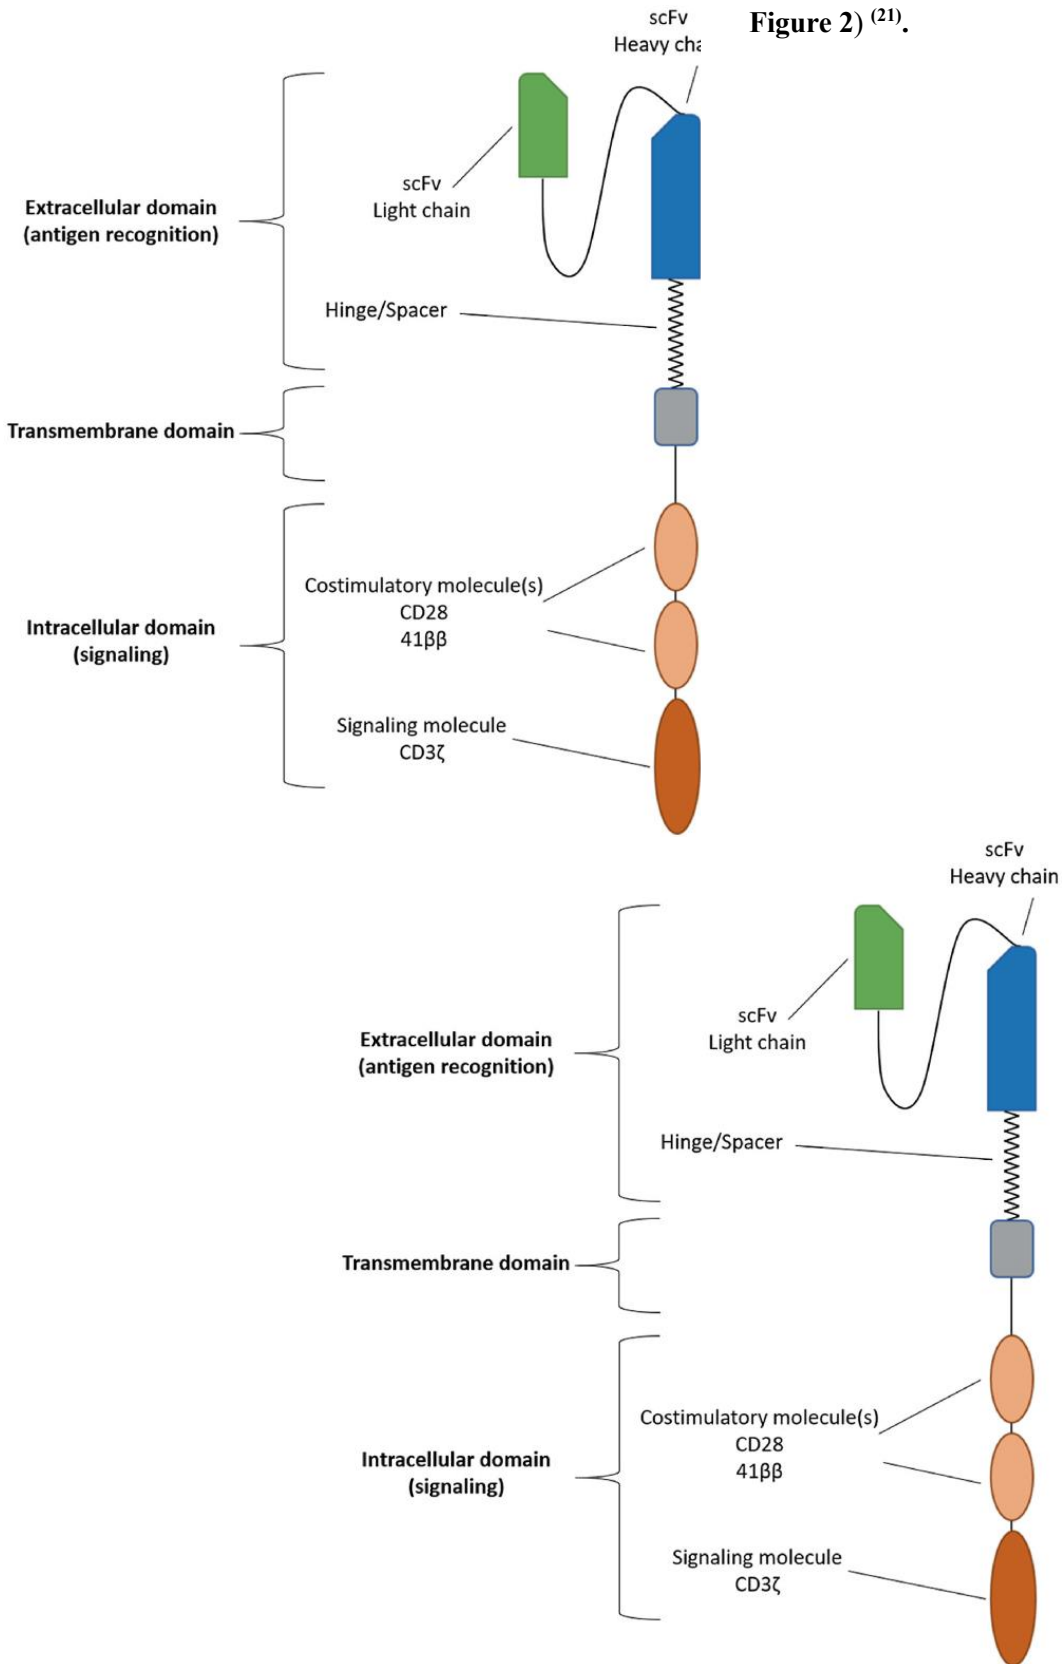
scFv
Heavy cha

Figure 2) $^{(21)}$.

Extracellular domain
(antigen recognition)

scFv
Light chain

Hinge/Spacer

Transmembrane domain

Intracellular domain
(signaling)

Costimulatory molecule(s)
CD28
41ββ

Signaling molecule
CD3ζ

scFv
Heavy chain

Extracellular domain
(antigen recognition)

scFv
Light chain

Hinge/Spacer

Transmembrane domain

Intracellular domain
(signaling)

Costimulatory molecule(s)
CD28
41ββ

Signaling molecule
CD3ζ